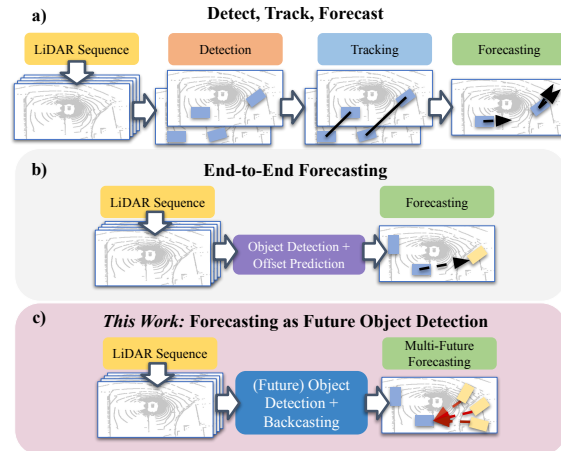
a) Detect, Track, Forecast

LiDAR Sequence

Detection

Tracking

Forecasting

b) End-to-End Forecasting

LiDAR Sequence

Object Detection + Offset Prediction

Forecasting

c) *This Work:* Forecasting as Future Object Detection

LiDAR Sequence

(Future) Object Detection + Backcasting

Multi-Future Forecasting